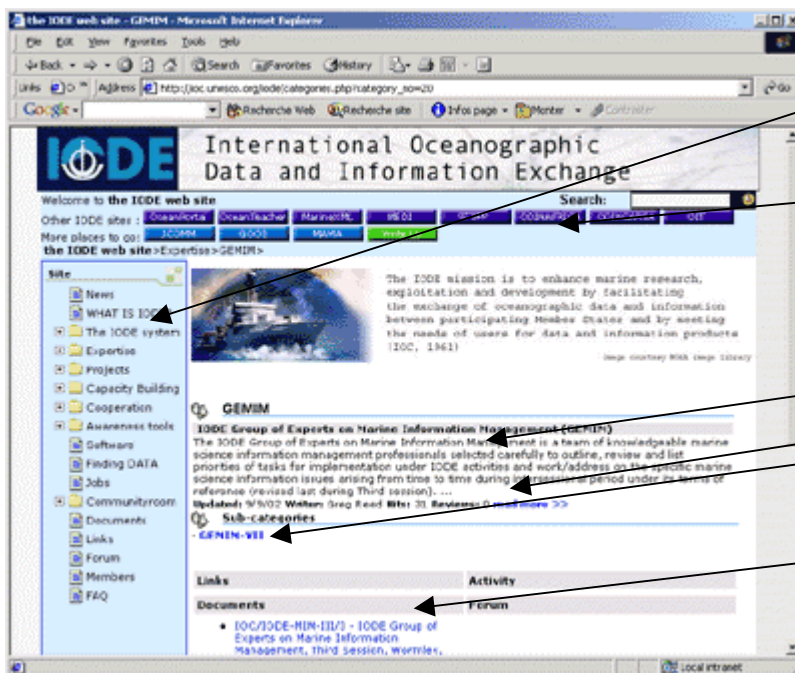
the IODE web site - GEMIM - Microsoft Internet Explorer

File Edit View Favorites Tools Help

Back Search Favorites History

Links Address http://ioc.unesco.org/iode/categories.php?category_no=20 Go

Google Recherche Web Recherche site Infos page Monter

IODE International Oceanographic Data and Information Exchange

Welcome to the IODE web site Search:

Other IODE sites : OceanPortal OceanTeacher MarineXML MEDI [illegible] ODINAFRICA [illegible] OIT

More places to go: JCOMM GOOS MAMA Write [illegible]

the IODE web site>Expertise>GEMIM>

Site

News
WHAT IS IO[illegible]
The IODE system
Expertise
Projects
Capacity Building
Cooperation
Awareness tools
Software
Finding DATA
Jobs
Communityroom
Documents
Links
Forum
Members
FAQ

The IODE mission is to enhance marine research, exploitation and development by facilitating the exchange of oceanographic data and information between participating Member States and by meeting the needs of users for data and information products (IOC, 1961)

Image courtesy NOAA Image Library

GEMIM

IODE Group of Experts on Marine Information Management (GEMIM)

The IODE Group of Experts on Marine Information Management is a team of knowledgeable marine science information management professionals selected carefully to outline, review and list priorties of tasks for implementation under IODE activities and work/address on the specific marine science information issues arising from time to time during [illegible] period under its terms of reference (revised last during Third session). ...

Updated: 9/9/02 Writer: Greg Reed Hits: 31 Reviews: 0 read more >>

Sub-categories

· GEMIM-VII

Links

Activity

Documents

Forum

• IOC/IODE-MIM-III/3 - IODE Group of Experts on Marine Information Management, Third Session, Wormley,

Local intranet